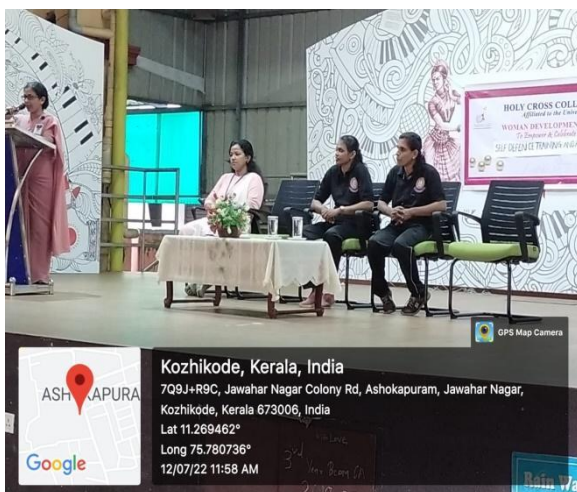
HOLY CROSS COLL
Affiliated to the Univ
WOMAN DEVELOPMENT
To Empower & Celebrate
SELF DEFENCE TRAINING PROGRAM

GPS Map Camera

ASHOKAPURA

Google

Kozhikode, Kerala, India
7Q9J+R9C, Jawahar Nagar Colony Rd, Ashokapuram, Jawahar Nagar, Kozhikode, Kerala 673006, India
Lat 11.269462°
Long 75.780736°
12/07/22 11:58 AM